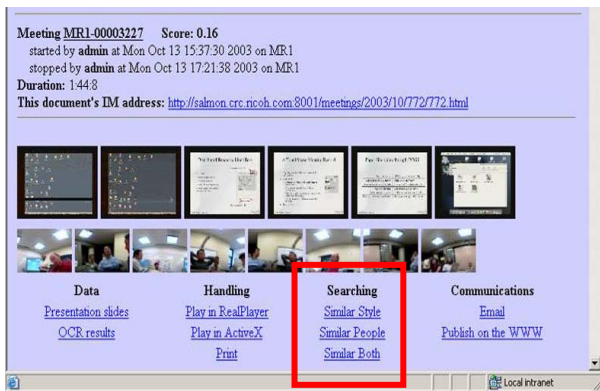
Meeting MR1-00003227 Score: 0.16
started by admin at Mon Oct 13 15:37:30 2003 on MR1
stopped by admin at Mon Oct 13 17:21:38 2003 on MR1
Duration: 1:44:8
This document's IM address: http://salmon.crc.ricoh.com:8001/meetings/2003/10/772/772.html

| Data | Handling | Searching | Communications |
|---|---|---|---|
| Presentation slides | Play in RealPlayer | Similar Style | Email |
| OCR results | Play in ActiveX | Similar People | Publish on the WWW |
| | Print | Similar Both | |

Local intranet